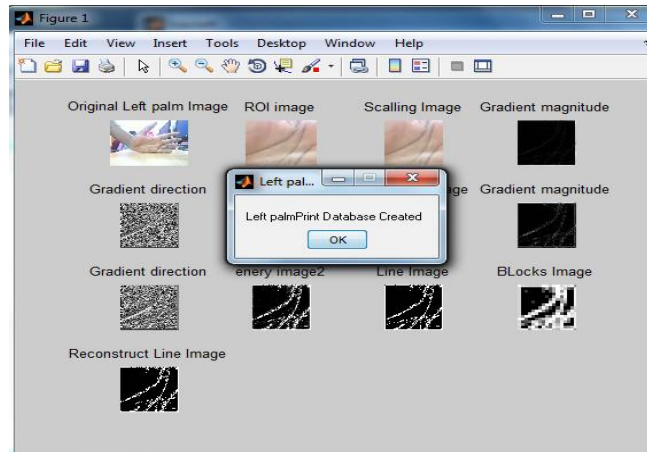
Figure 1

File Edit View Insert Tools Desktop Window Help

Original Left palm Image ROI image Scalling Image Gradient magnitude

Gradient direction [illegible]ge Gradient magnitude

Left pal...

Left palmPrint Database Created

OK

Gradient direction enery image2 Line Image BLocks Image

Reconstruct Line Image